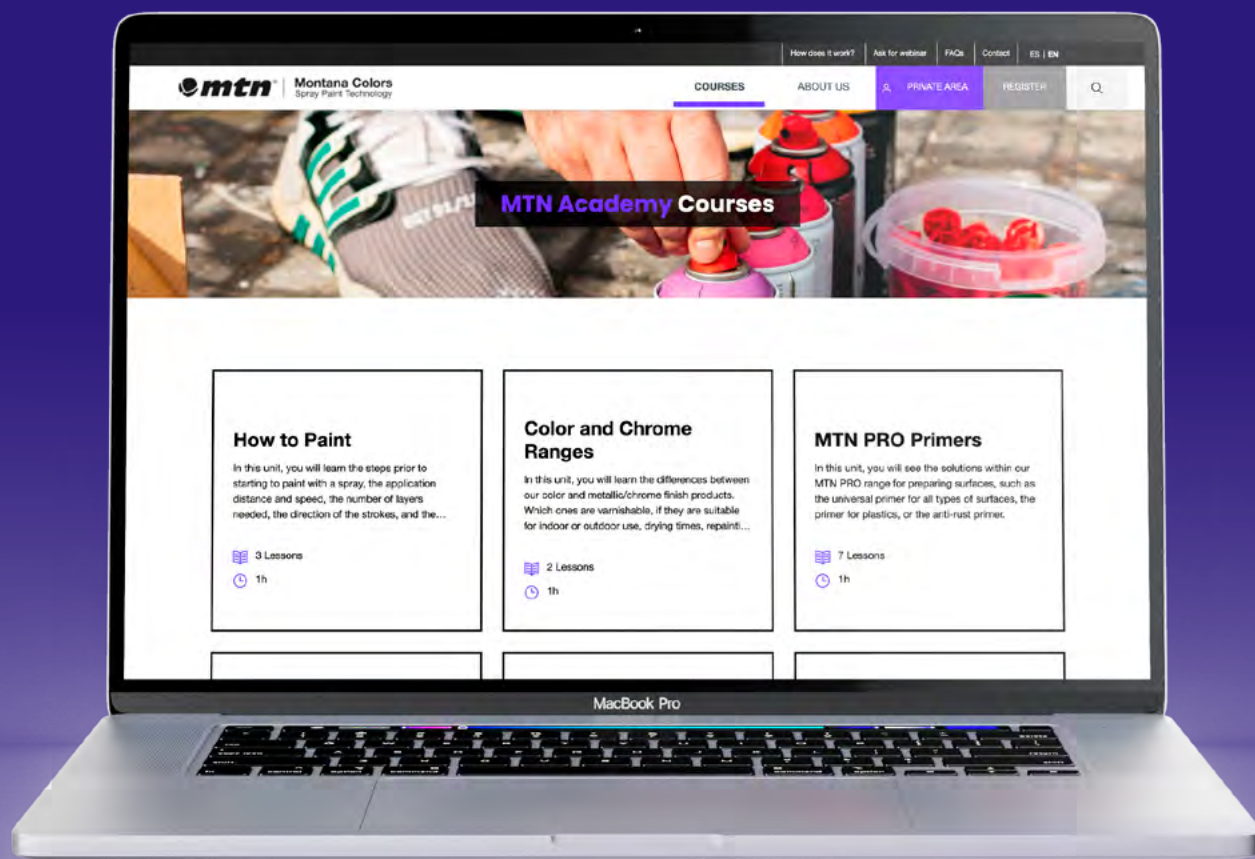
How does it work? Ask for webinar FAQs Contact ES | EN

mtn Montana Colors Spray Paint Technology

COURSES ABOUT US PRIVATE AREA REGISTER

MTN Academy Courses

How to Paint

In this unit, you will learn the steps prior to starting to paint with a spray, the application distance and speed, the number of layers needed, the direction of the strokes, and the...

3 Lessons

1h

Color and Chrome Ranges

In this unit, you will learn the differences between our color and metallic/chrome finish products. Which ones are varnishable, if they are suitable for indoor or outdoor use, drying times, repainti...

2 Lessons

1h

MTN PRO Primers

In this unit, you will see the solutions within our MTN PRO range for preparing surfaces, such as the universal primer for all types of surfaces, the primer for plastics, or the anti-rust primer.

7 Lessons

1h

MacBook Pro